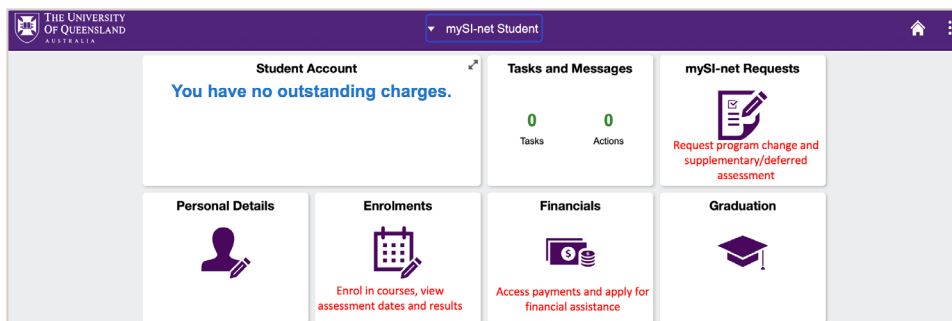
THE UNIVERSITY OF QUEENSLAND AUSTRALIA

mySI-net Student

Student Account

You have no outstanding charges.

Tasks and Messages

0
Tasks

0
Actions

mySI-net Requests

Request program change and supplementary/deferred assessment

Personal Details

Enrolments

Enrol in courses, view assessment dates and results

Financials

Access payments and apply for financial assistance

Graduation